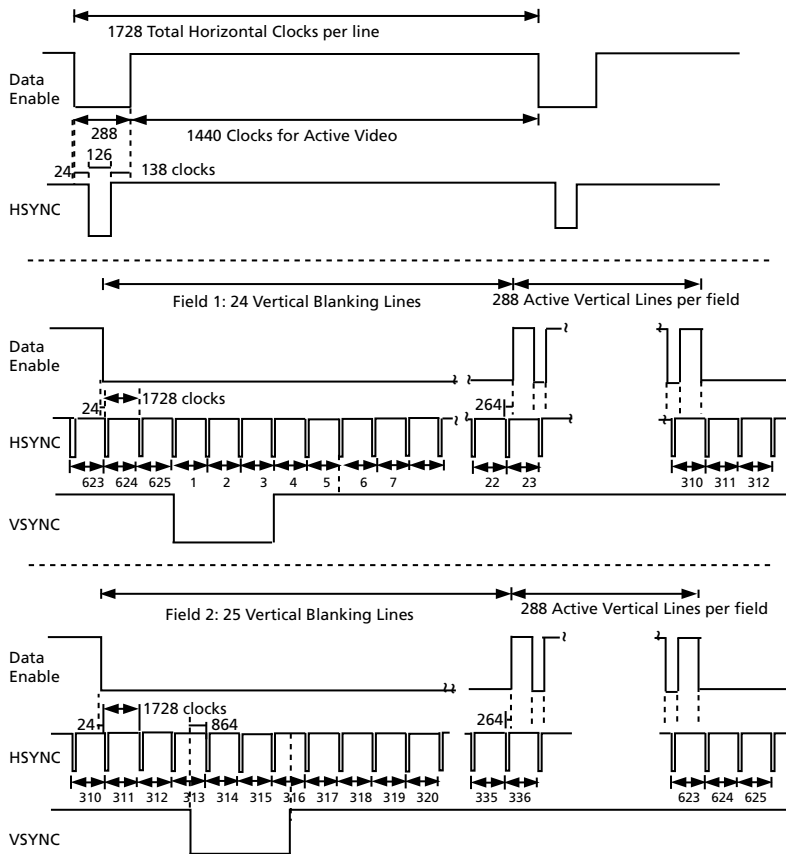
1728 Total Horizontal Clocks per line

Data Enable

288

1440 Clocks for Active Video

126

24

138 clocks

HSYNC

Field 1: 24 Vertical Blanking Lines

288 Active Vertical Lines per field

Data Enable

24

1728 clocks

264

HSYNC

623 624 625 1 2 3 4 5 6 7

22 23

310 311 312

VSYNC

Field 2: 25 Vertical Blanking Lines

288 Active Vertical Lines per field

Data Enable

24

1728 clocks

864

264

HSYNC

310 311 312 313 314 315 316 317 318 319 320

335 336

623 624 625

VSYNC